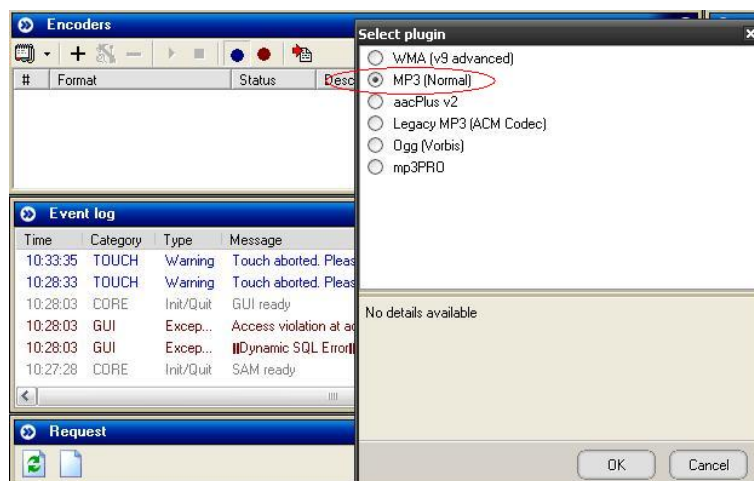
Encoders

| # | Format | Status | Desc |
|---|---|---|---|

Event log

| Time | Category | Type | Message |
|---|---|---|---|
| 10:33:35 | TOUCH | Warning | Touch aborted. Pleas |
| 10:28:33 | TOUCH | Warning | Touch aborted. Pleas |
| 10:28:03 | CORE | Init/Quit | GUI ready |
| 10:28:03 | GUI | Excep... | Access violation at a |
| 10:28:03 | GUI | Excep... | ‖Dynamic SQL Error‖ |
| 10:27:28 | CORE | Init/Quit | SAM ready |

Request

Select plugin
WMA (v9 advanced)
MP3 (Normal)
aacPlus v2
Legacy MP3 (ACM Codec)
Ogg (Vorbis)
mp3PRO

No details available

OK
Cancel